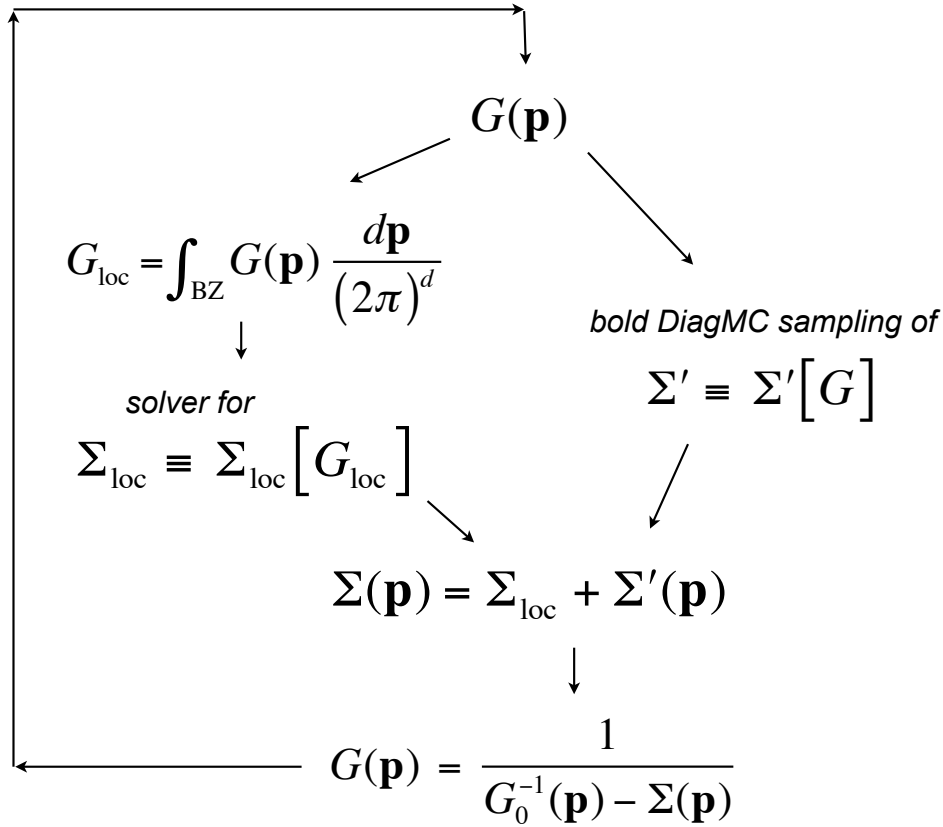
$G(\mathbf{p})$

$G_{\text{loc}} = \int_{\text{BZ}} G(\mathbf{p}) \frac{d\mathbf{p}}{(2\pi)^d}$

solver for

$\Sigma_{\text{loc}} \equiv \Sigma_{\text{loc}}\left[G_{\text{loc}}\right]$

bold DiagMC sampling of

$\Sigma' \equiv \Sigma'\left[G\right]$

$\Sigma(\mathbf{p}) = \Sigma_{\text{loc}} + \Sigma'(\mathbf{p})$

$G(\mathbf{p}) = \frac{1}{G_0^{-1}(\mathbf{p}) - \Sigma(\mathbf{p})}$